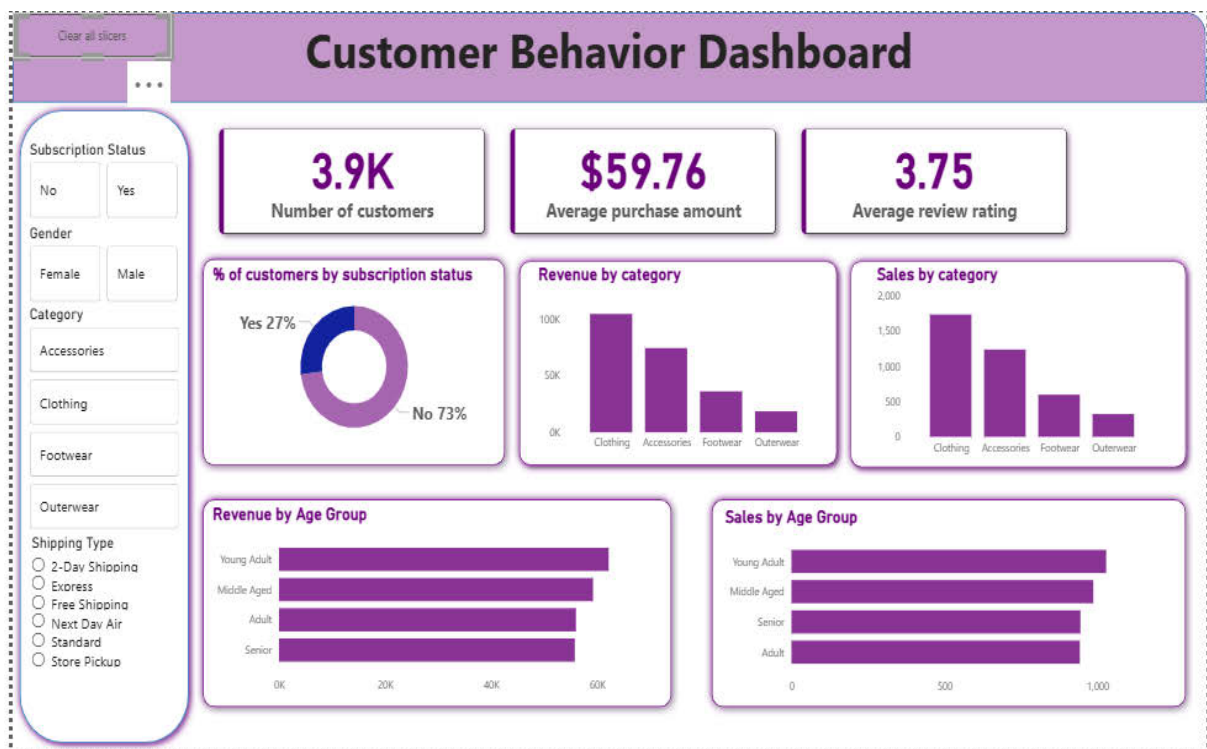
Clear all slicers

...

Customer Behavior Dashboard

Subscription Status

No

Yes

Gender

Female

Male

Category

Accessories

Clothing

Footwear

Outerwear

Shipping Type

2-Day Shipping

Express

Free Shipping

Next Day Air

Standard

Store Pickup

3.9K
Number of customers

$59.76
Average purchase amount

3.75
Average review rating

% of customers by subscription status

Yes 27%

No 73%

Revenue by category

100K
50K
0K

Clothing Accessories Footwear Outerwear

Sales by category

2,000
1,500
1,000
500
0

Clothing Accessories Footwear Outerwear

Revenue by Age Group

Young Adult
Middle Aged
Adult
Senior

0K 20K 40K 60K

Sales by Age Group

Young Adult
Middle Aged
Senior
Adult

0 500 1,000